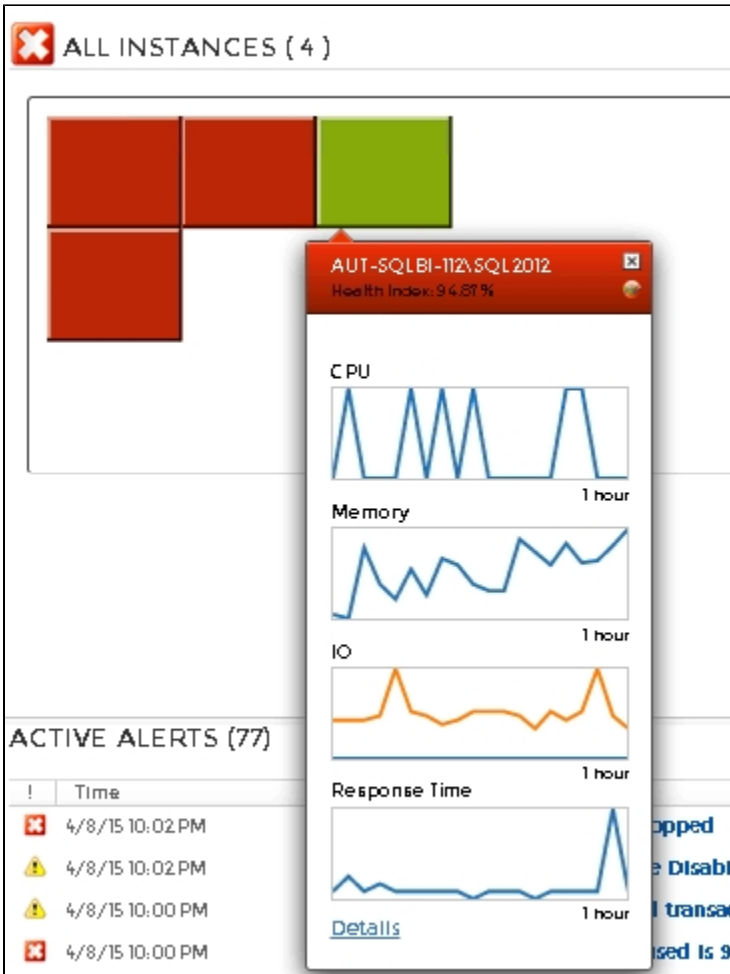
ALL INSTANCES ( 4 )

AUT-SQLBI-112\SQL2012
Health Index: 94.81 %

CPU
1 hour

Memory
1 hour

IO
1 hour

Response Time
1 hour

Details

ACTIVE ALERTS (77)

| ! | Time | |
|---|---|---|
| | 4/8/15 10:02 PM | opped |
| | 4/8/15 10:02 PM | e Disabl |
| | 4/8/15 10:00 PM | l transa |
| | 4/8/15 10:00 PM | sed is 9 |